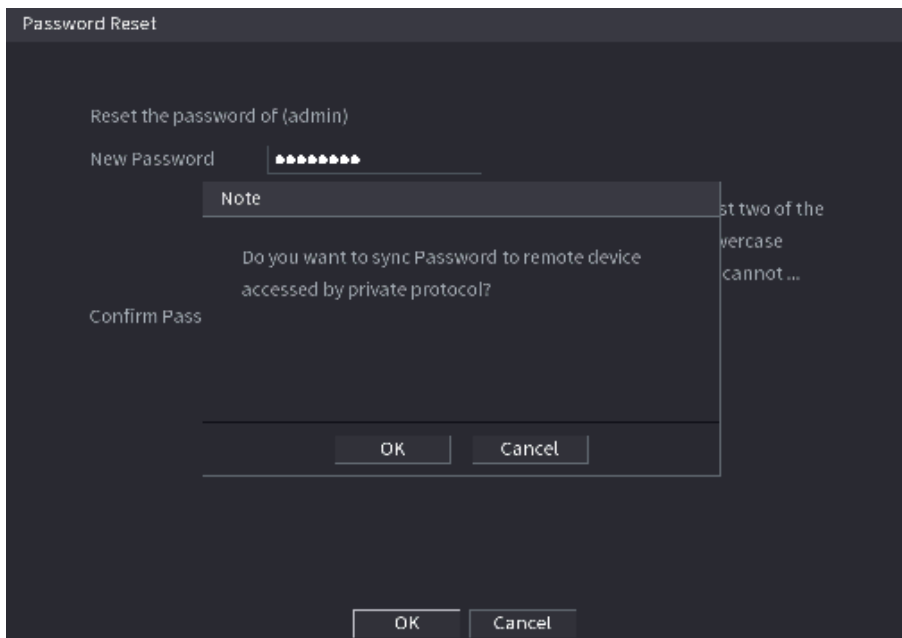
Password Reset

Reset the password of (admin)

New Password ••••••••

Note

st two of the

wercase

cannot ...

Do you want to sync Password to remote device accessed by private protocol?

Confirm Pass

OK Cancel

OK Cancel